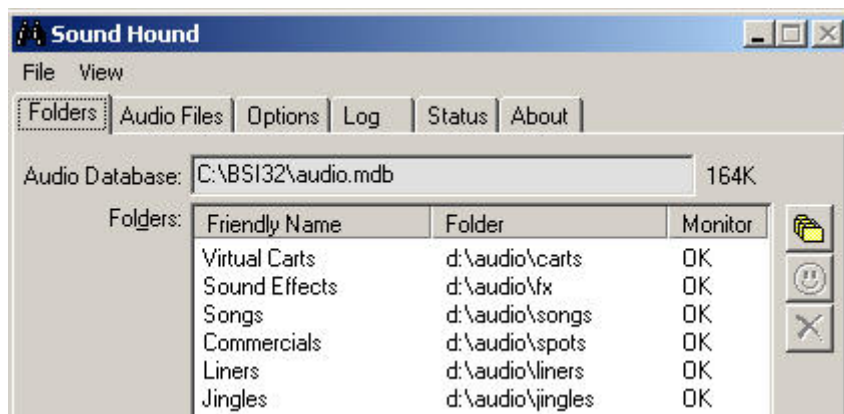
Sound Hound

File View

Folders | Audio Files | Options | Log | Status | About

Audio Database: C:\BSI32\audio.mdb 164K

Folders:

| Friendly Name | Folder | Monitor |
|---|---|---|
| Virtual Carts | d:\audio\carts | OK |
| Sound Effects | d:\audio\fx | OK |
| Songs | d:\audio\songs | OK |
| Commercials | d:\audio\spots | OK |
| Liners | d:\audio\liners | OK |
| Jingles | d:\audio\jingles | OK |